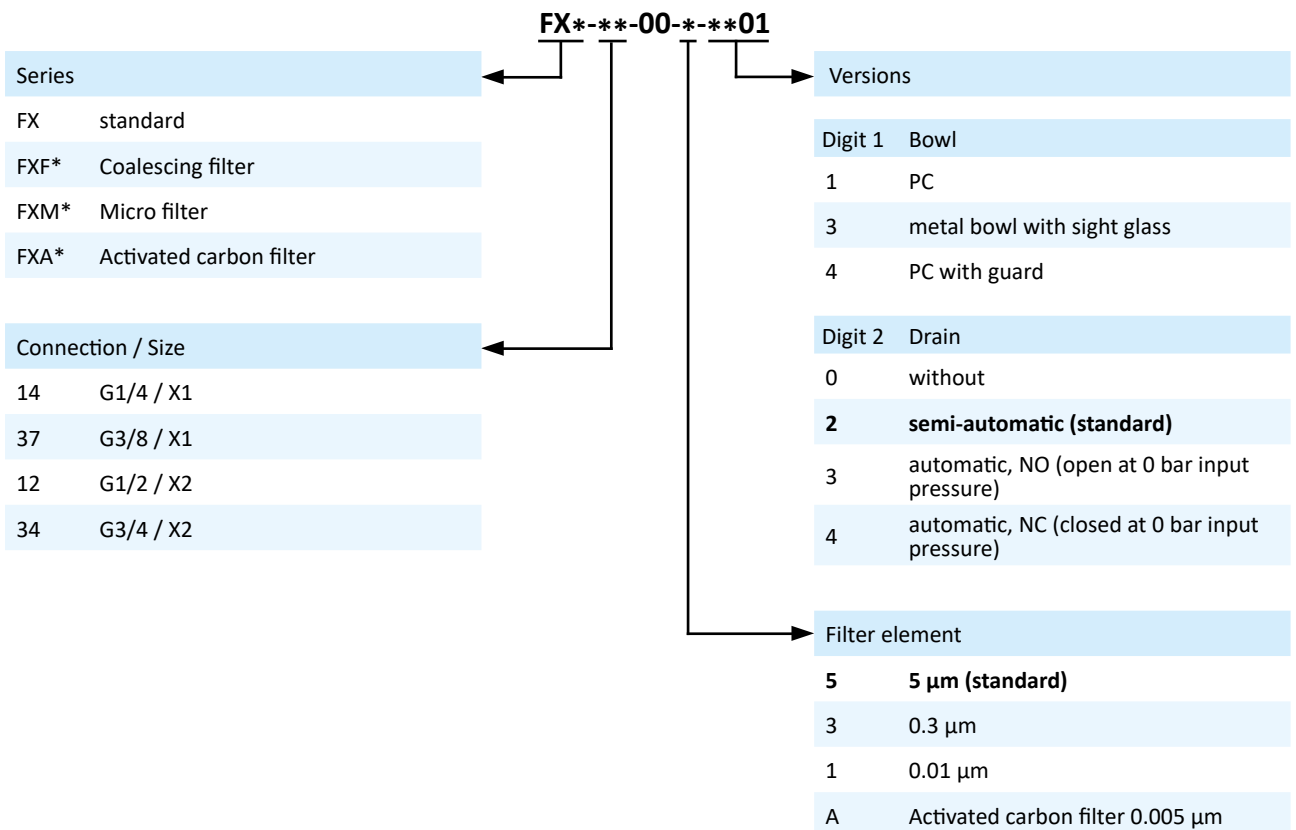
**FX\*-\*\*-00-\*-\*\*01**

Series

| | |
|---|---|
| FX | standard |
| FXF* | Coalescing filter |
| FXM* | Micro filter |
| FXA* | Activated carbon filter |

Connection / Size

| | |
|---|---|
| 14 | G1/4 / X1 |
| 37 | G3/8 / X1 |
| 12 | G1/2 / X2 |
| 34 | G3/4 / X2 |

Versions

| Digit 1 | Bowl |
|---|---|
| 1 | PC |
| 3 | metal bowl with sight glass |
| 4 | PC with guard |

| Digit 2 | Drain |
|---|---|
| 0 | without |
| **2** | **semi-automatic (standard)** |
| 3 | automatic, NO (open at 0 bar input pressure) |
| 4 | automatic, NC (closed at 0 bar input pressure) |

Filter element

| | |
|---|---|
| **5** | **5 µm (standard)** |
| 3 | 0.3 µm |
| 1 | 0.01 µm |
| A | Activated carbon filter 0.005 µm |